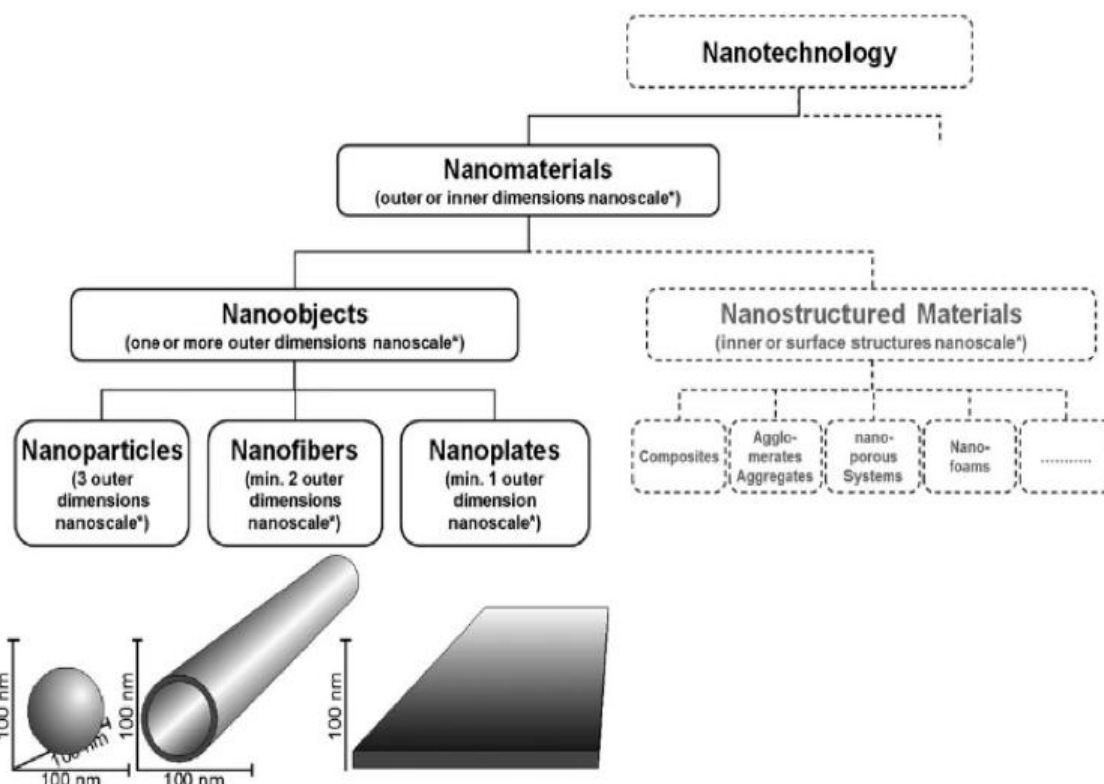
Nanotechnology

Nanomaterials
(outer or inner dimensions nanoscale*)

Nanoobjects
(one or more outer dimensions nanoscale*)

Nanostructured Materials
(inner or surface structures nanoscale*)

Nanoparticles
(3 outer dimensions nanoscale*)

Nanofibers
(min. 2 outer dimensions nanoscale*)

Nanoplates
(min. 1 outer dimension nanoscale*)

Composites

Agglomerates Aggregates

nanoporous Systems

Nanofoams

..........

100 nm

100 nm

100 nm

100 nm

100 nm

100 nm